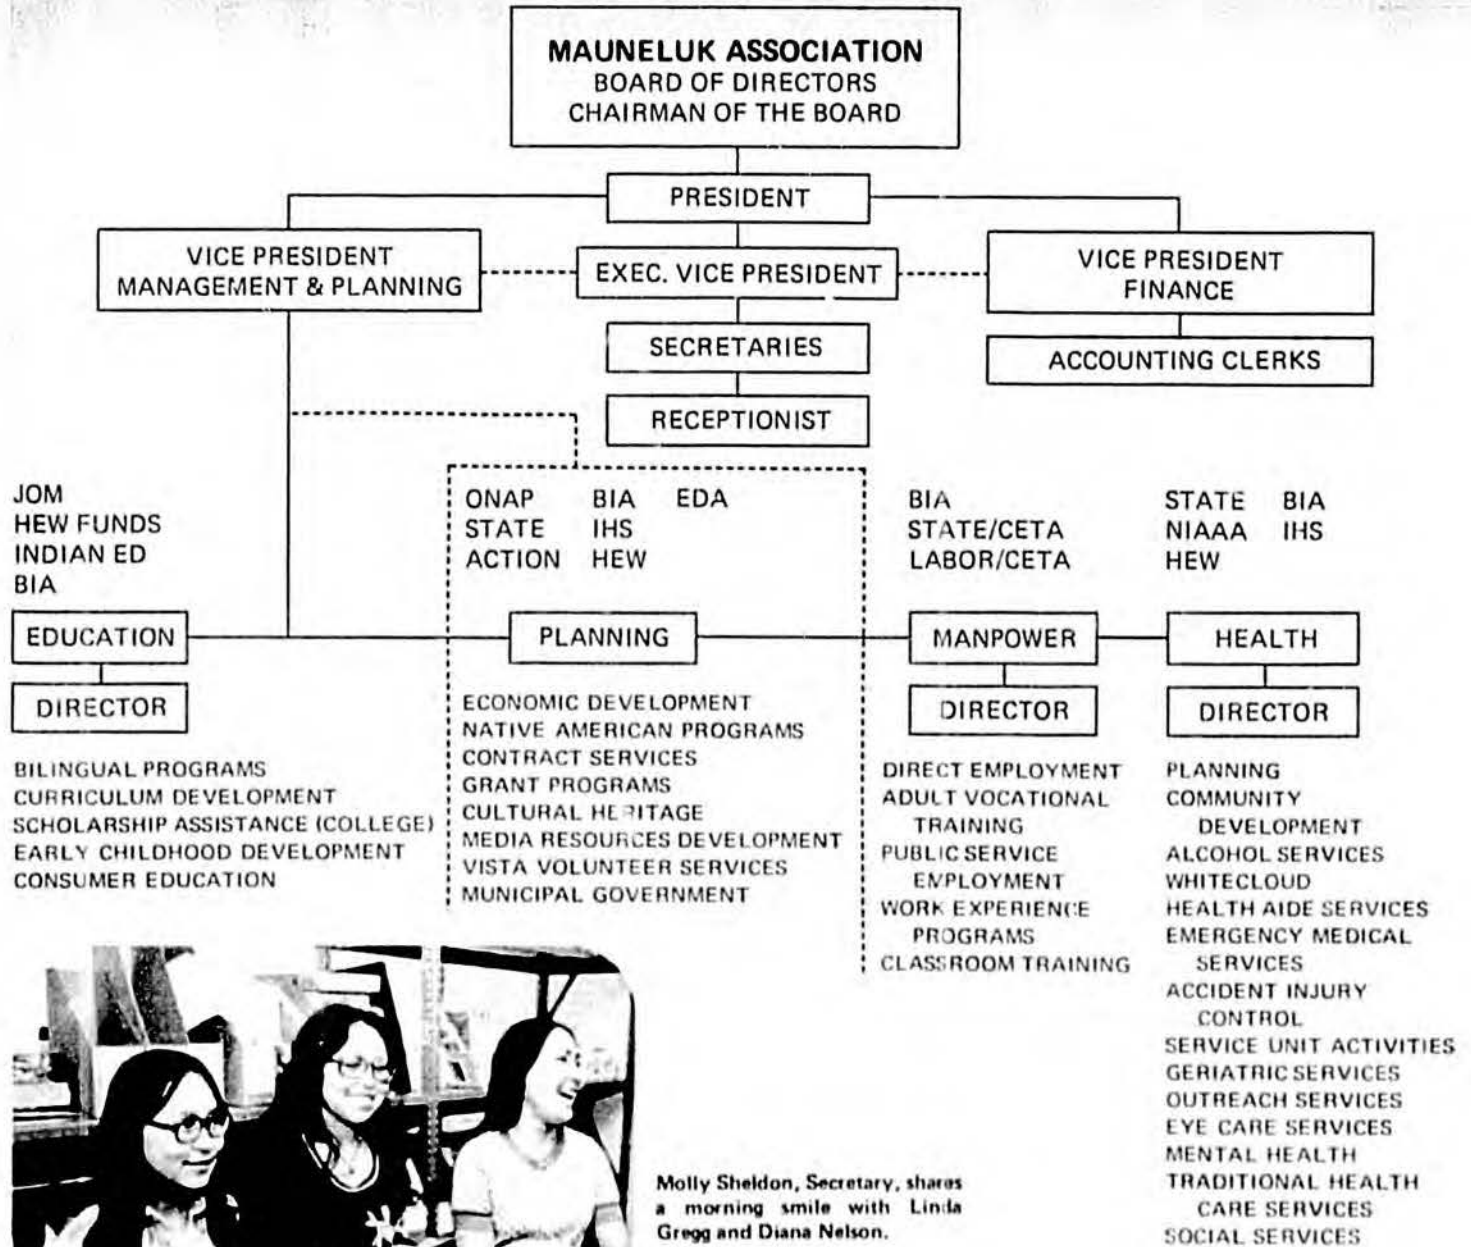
MAUNELUK ASSOCIATION
BOARD OF DIRECTORS
CHAIRMAN OF THE BOARD

PRESIDENT

VICE PRESIDENT
MANAGEMENT & PLANNING

EXEC. VICE PRESIDENT

VICE PRESIDENT
FINANCE

SECRETARIES

ACCOUNTING CLERKS

RECEPTIONIST

JOM
HEW FUNDS
INDIAN ED
BIA

EDUCATION

DIRECTOR

BILINGUAL PROGRAMS
CURRICULUM DEVELOPMENT
SCHOLARSHIP ASSISTANCE (COLLEGE)
EARLY CHILDHOOD DEVELOPMENT
CONSUMER EDUCATION

ONAP BIA EDA
STATE IHS
ACTION HEW

PLANNING

ECONOMIC DEVELOPMENT
NATIVE AMERICAN PROGRAMS
CONTRACT SERVICES
GRANT PROGRAMS
CULTURAL HERITAGE
MEDIA RESOURCES DEVELOPMENT
VISTA VOLUNTEER SERVICES
MUNICIPAL GOVERNMENT

BIA
STATE/CETA
LABOR/CETA

MANPOWER

DIRECTOR

DIRECT EMPLOYMENT
ADULT VOCATIONAL TRAINING
PUBLIC SERVICE EMPLOYMENT
WORK EXPERIENCE PROGRAMS
CLASSROOM TRAINING

STATE BIA
NIAAA IHS
HEW

HEALTH

DIRECTOR

PLANNING
COMMUNITY DEVELOPMENT
ALCOHOL SERVICES
WHITECLOUD
HEALTH AIDE SERVICES
EMERGENCY MEDICAL SERVICES
ACCIDENT INJURY CONTROL
SERVICE UNIT ACTIVITIES
GERIATRIC SERVICES
OUTREACH SERVICES
EYE CARE SERVICES
MENTAL HEALTH
TRADITIONAL HEALTH CARE SERVICES
SOCIAL SERVICES

Molly Sheldon, Secretary, shares a morning smile with Linda Gregg and Diana Nelson.